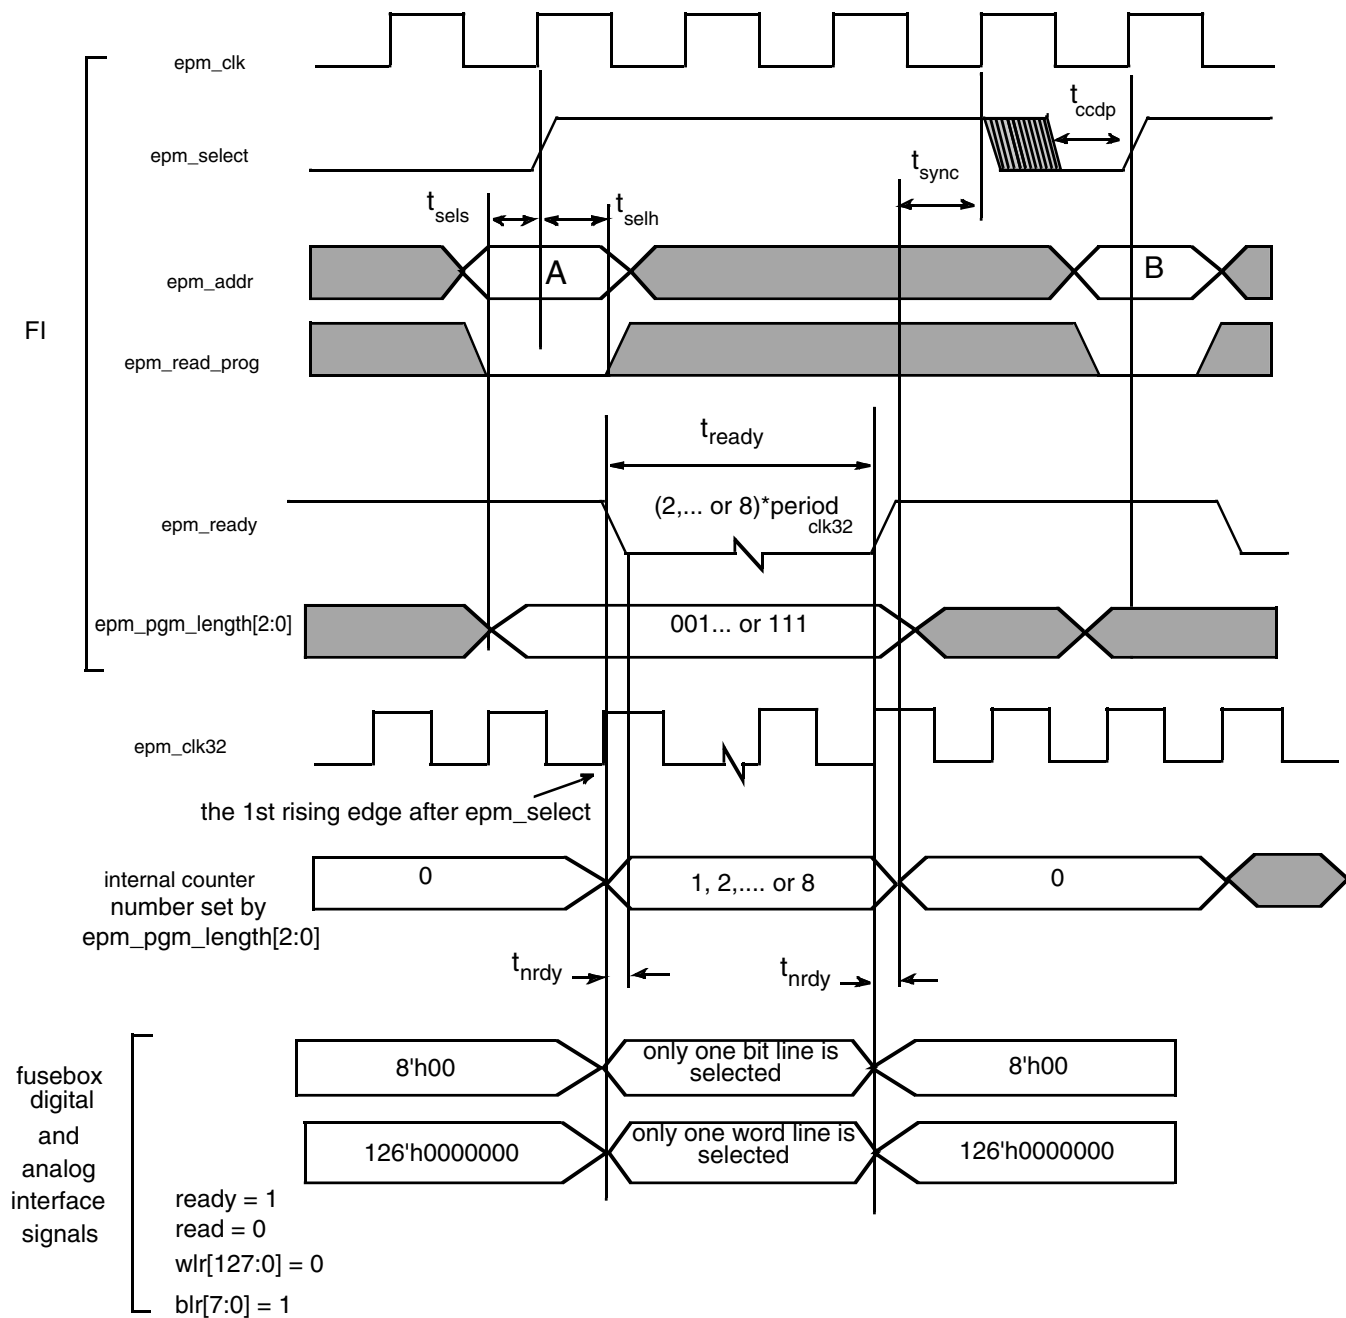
epm_clk

$t_{ccdp}$

epm_select

$t_{sync}$

$t_{sels}$ $t_{selh}$

epm_addr

A

B

FI

epm_read_prog

$t_{ready}$

epm_ready

(2,... or 8)*period$_{clk32}$

epm_pgm_length[2:0]

001... or 111

epm_clk32

the 1st rising edge after epm_select

internal counter number set by epm_pgm_length[2:0]

0

1, 2,.... or 8

0

$t_{nrdy}$

$t_{nrdy}$

fusebox digital and analog interface signals

8'h00

only one bit line is selected

8'h00

126'h0000000

only one word line is selected

126'h0000000

ready = 1
read = 0
wlr[127:0] = 0
blr[7:0] = 1